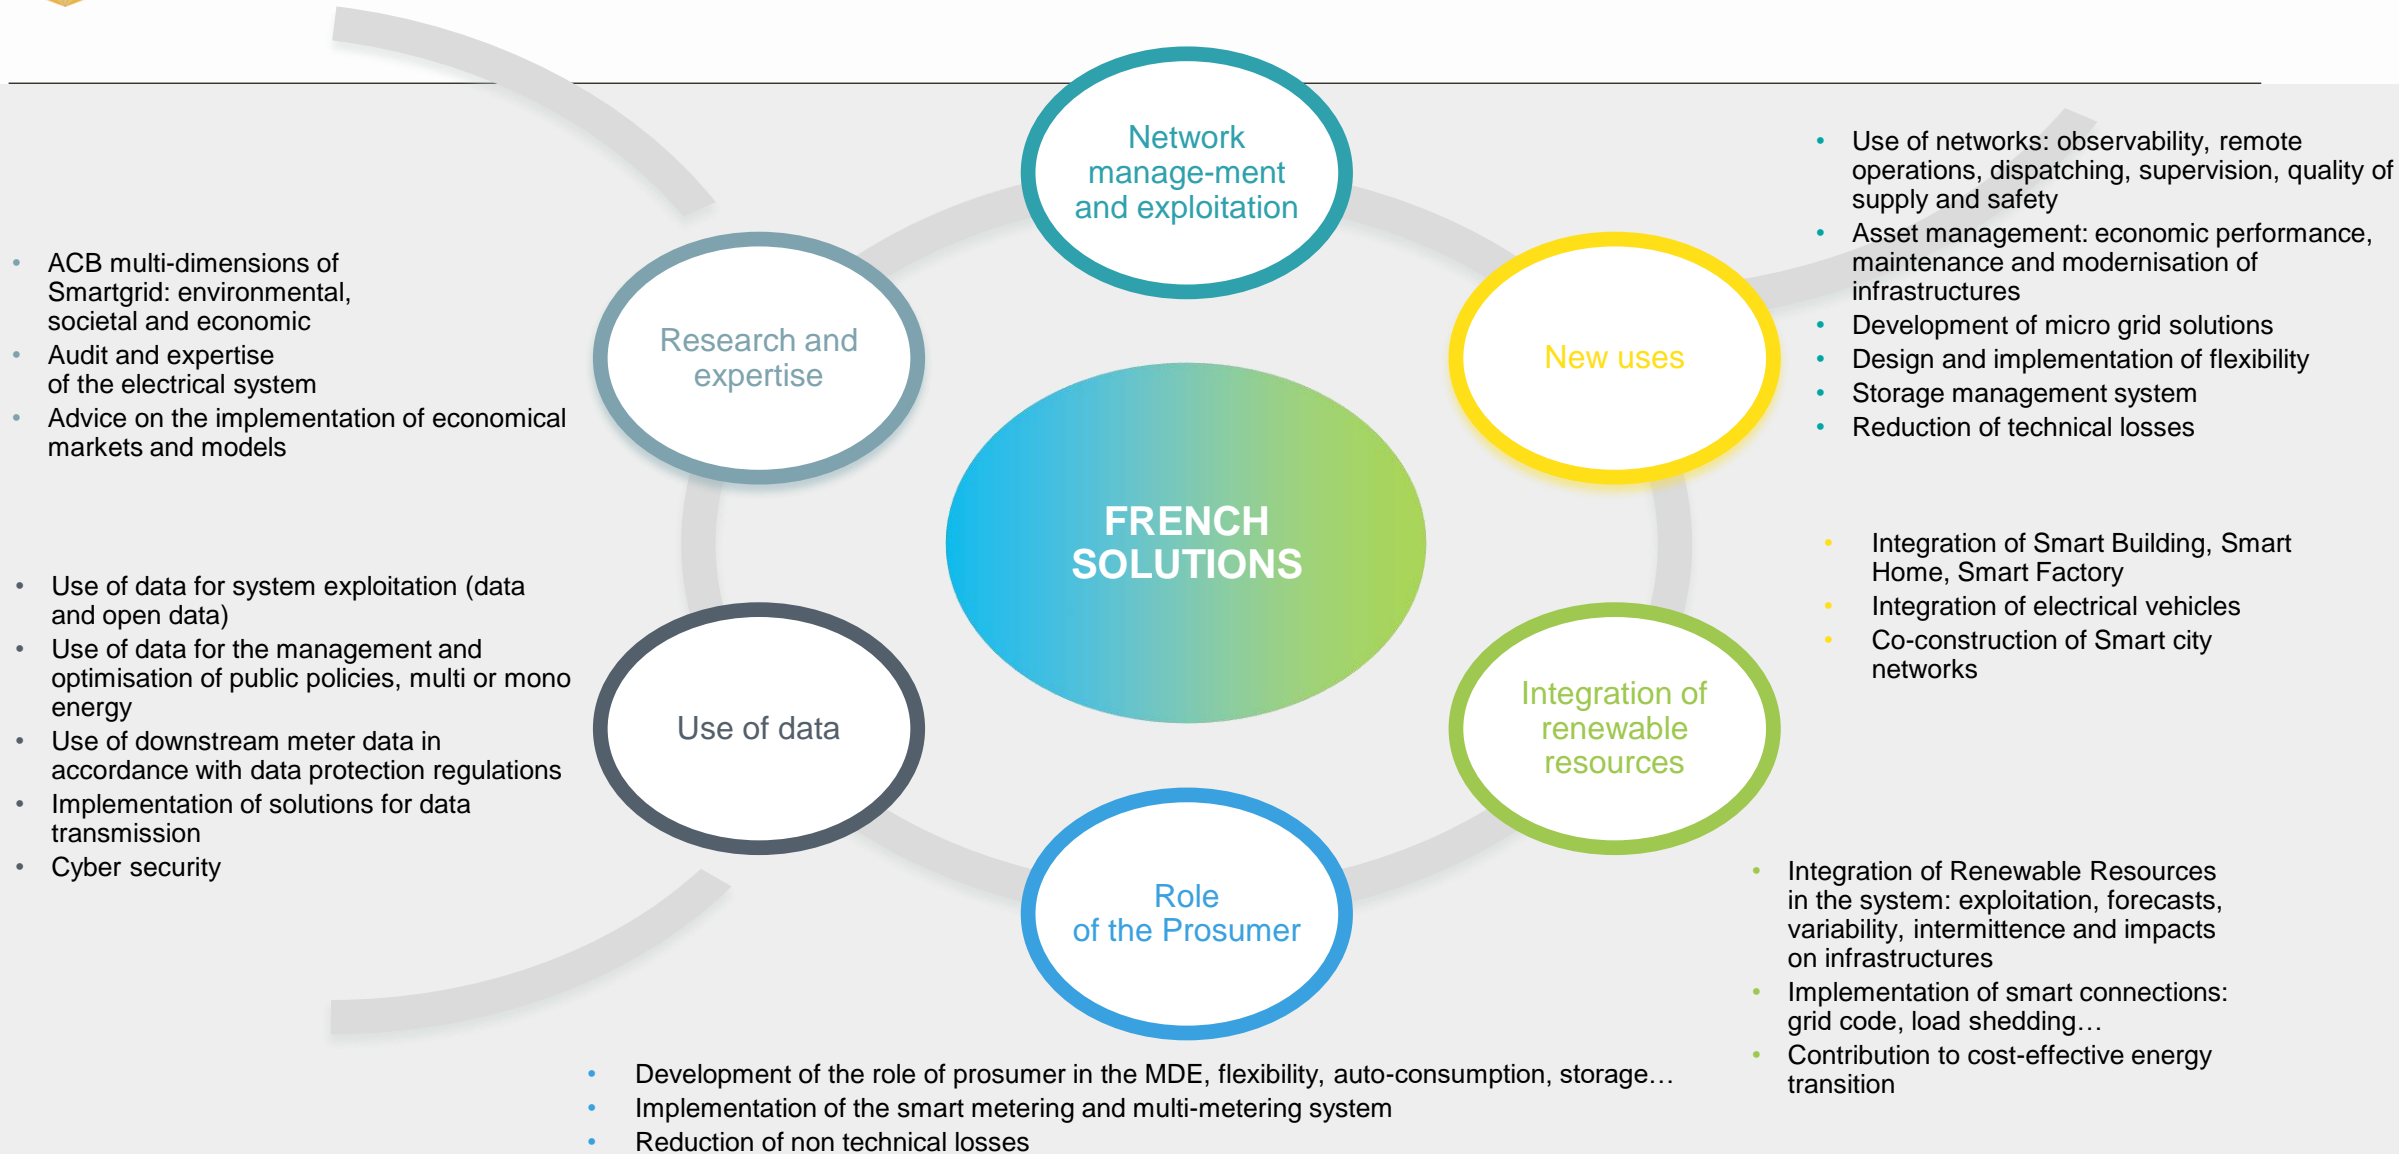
Network manage-ment and exploitation

- Use of networks: observability, remote operations, dispatching, supervision, quality of supply and safety
- Asset management: economic performance, maintenance and modernisation of infrastructures
- Development of micro grid solutions
- Design and implementation of flexibility
- Storage management system
- Reduction of technical losses

Research and expertise

- ACB multi-dimensions of Smartgrid: environmental, societal and economic
- Audit and expertise of the electrical system
- Advice on the implementation of economical markets and models

New uses

FRENCH SOLUTIONS

- Integration of Smart Building, Smart Home, Smart Factory
- Integration of electrical vehicles
- Co-construction of Smart city networks

- Use of data for system exploitation (data and open data)
- Use of data for the management and optimisation of public policies, multi or mono energy
- Use of downstream meter data in accordance with data protection regulations
- Implementation of solutions for data transmission
- Cyber security

Use of data

Integration of renewable resources

Role of the Prosumer

- Integration of Renewable Resources in the system: exploitation, forecasts, variability, intermittence and impacts on infrastructures
- Implementation of smart connections: grid code, load shedding…
- Contribution to cost-effective energy transition

- Development of the role of prosumer in the MDE, flexibility, auto-consumption, storage…
- Implementation of the smart metering and multi-metering system
- Reduction of non technical losses